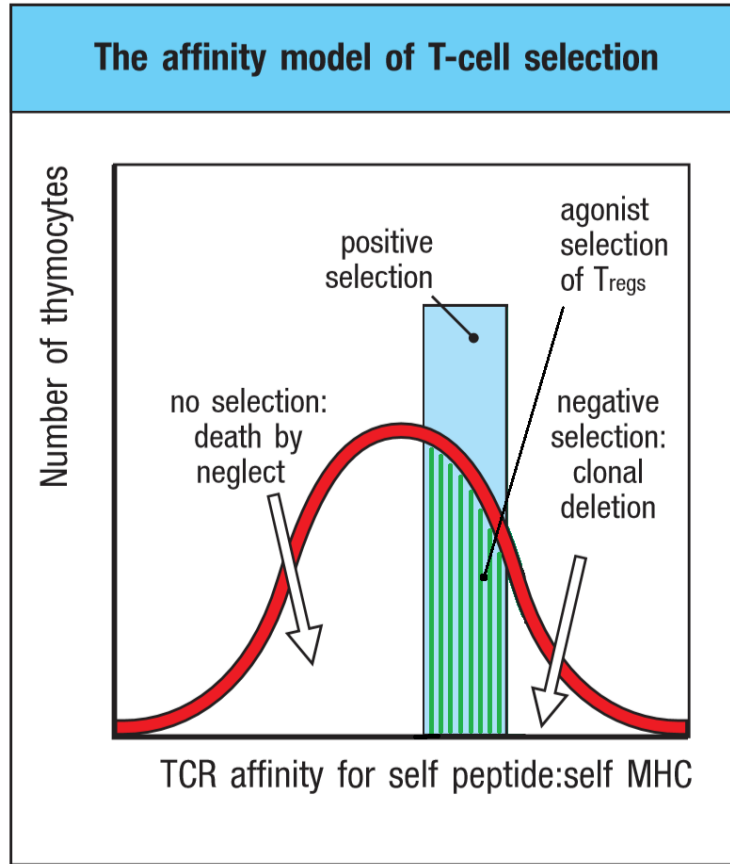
The affinity model of T-cell selection

Number of thymocytes

positive selection

agonist selection of T$_{regs}$

no selection: death by neglect

negative selection: clonal deletion

TCR affinity for self peptide:self MHC